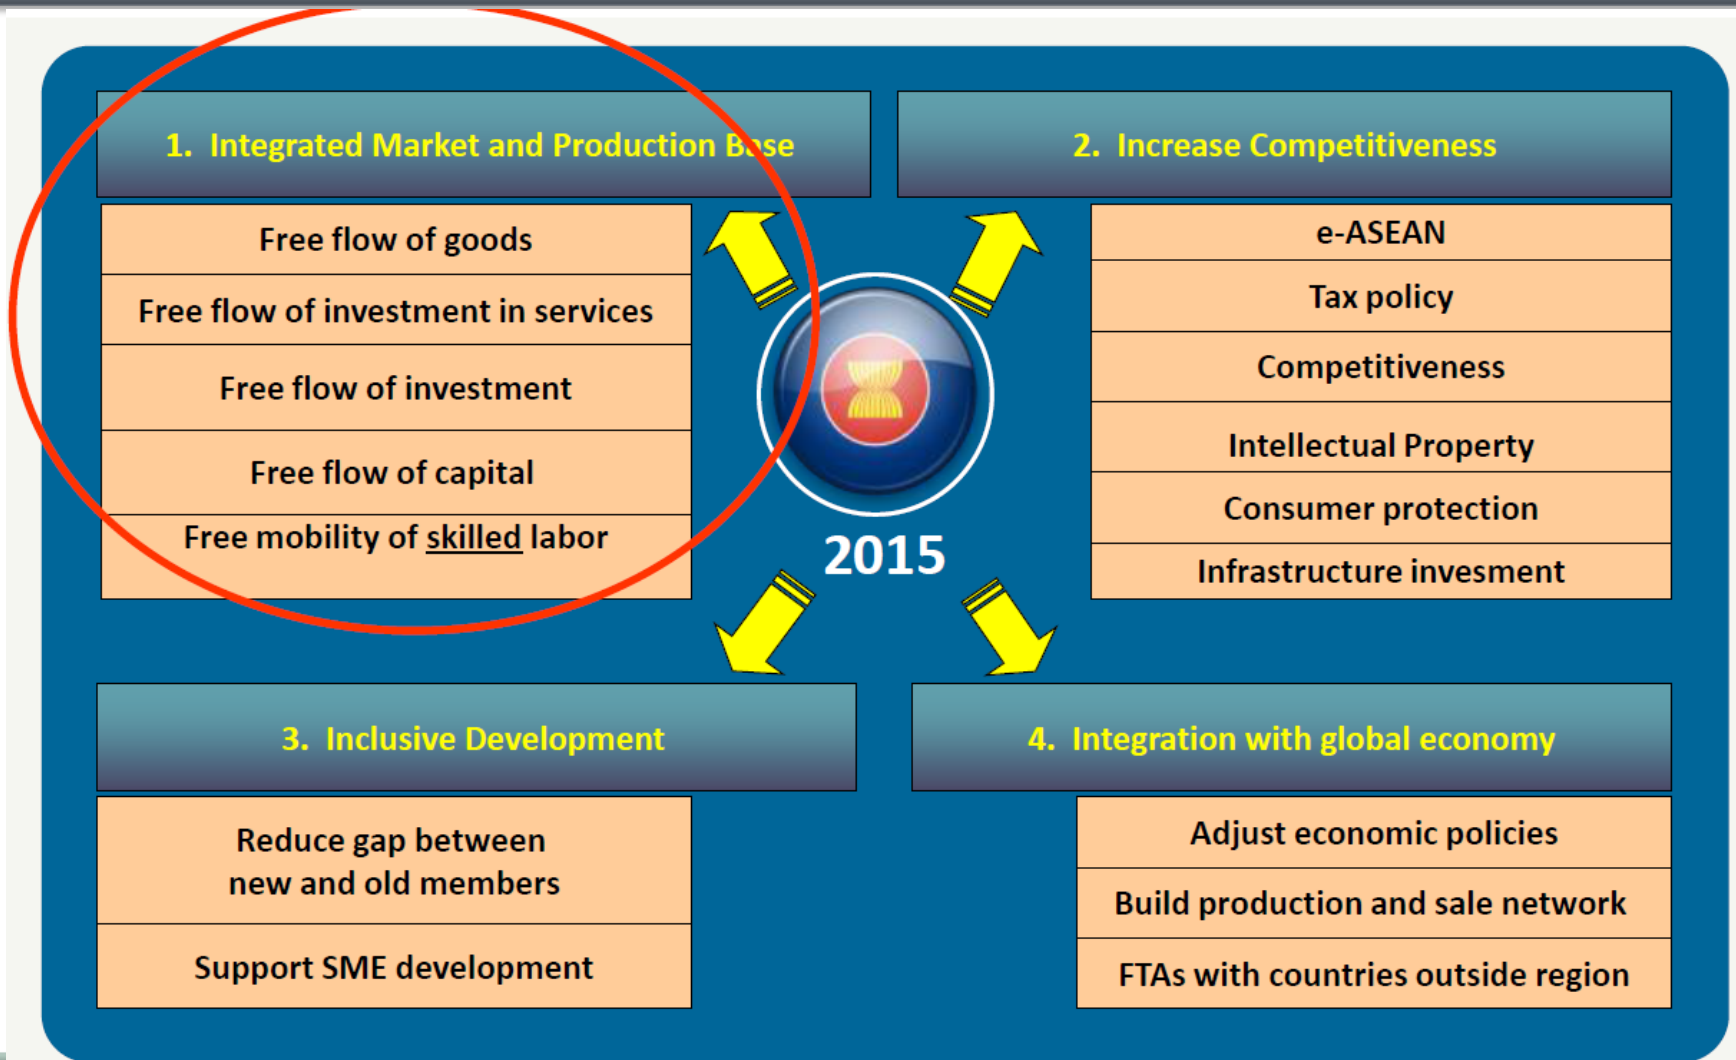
1. Integrated Market and Production Base

Free flow of goods

Free flow of investment in services

Free flow of investment

Free flow of capital

Free mobility of skilled labor

2. Increase Competitiveness

e-ASEAN

Tax policy

Competitiveness

Intellectual Property

Consumer protection

Infrastructure invesment

2015

3. Inclusive Development

Reduce gap between new and old members

Support SME development

4. Integration with global economy

Adjust economic policies

Build production and sale network

FTAs with countries outside region